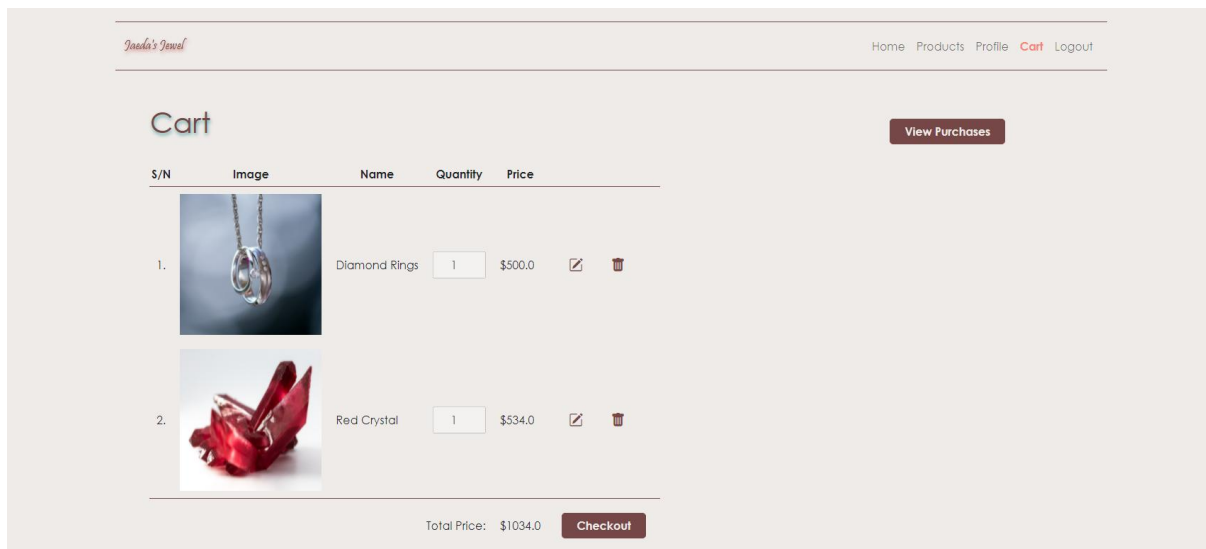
Jaeda's Jewel

Home Products Profile Cart Logout

Cart

View Purchases

| S/N | Image | Name | Quantity | Price |
|---|---|---|---|---|
| 1. | | Diamond Rings | 1 | $500.0 |
| 2. | | Red Crystal | 1 | $534.0 |

Total Price: $1034.0

Checkout